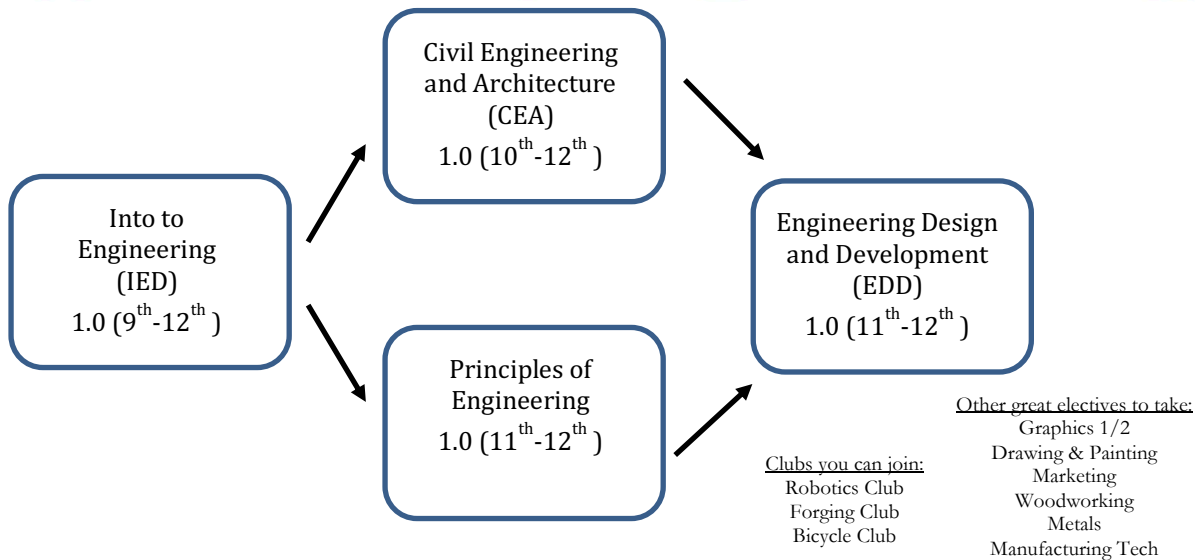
Into to Engineering (IED)
1.0 ($9^{th}$-$12^{th}$ )

Civil Engineering and Architecture (CEA)
1.0 ($10^{th}$-$12^{th}$ )

Principles of Engineering
1.0 ($11^{th}$-$12^{th}$ )

Engineering Design and Development (EDD)
1.0 ($11^{th}$-$12^{th}$ )

Clubs you can join:
Robotics Club
Forging Club
Bicycle Club

Other great electives to take:
Graphics 1/2
Drawing & Painting
Marketing
Woodworking
Metals
Manufacturing Tech